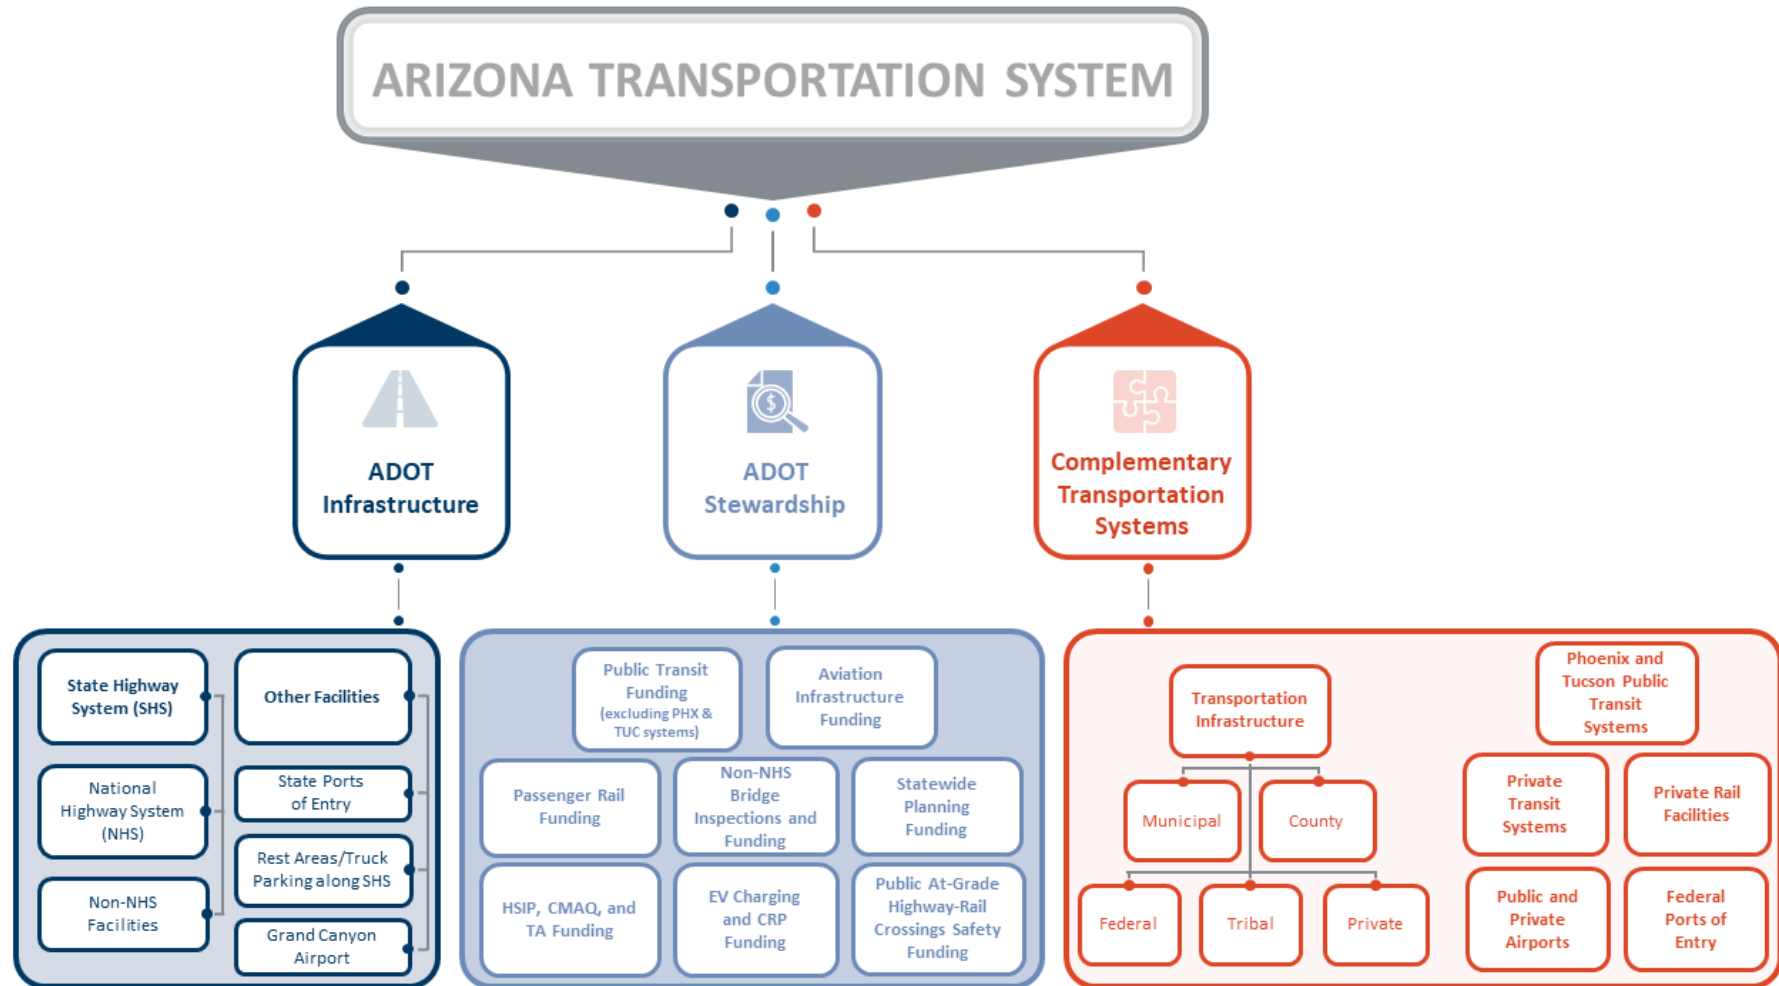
ARIZONA TRANSPORTATION SYSTEM

ADOT Infrastructure

ADOT Stewardship

Complementary Transportation Systems

State Highway System (SHS)

Other Facilities

National Highway System (NHS)

State Ports of Entry

Rest Areas/Truck Parking along SHS

Non-NHS Facilities

Grand Canyon Airport

Public Transit Funding (excluding PHX & TUC systems)

Aviation Infrastructure Funding

Passenger Rail Funding

Non-NHS Bridge Inspections and Funding

Statewide Planning Funding

HSIP, CMAQ, and TA Funding

EV Charging and CRP Funding

Public At-Grade Highway-Rail Crossings Safety Funding

Transportation Infrastructure

Municipal

County

Federal

Tribal

Private

Phoenix and Tucson Public Transit Systems

Private Transit Systems

Private Rail Facilities

Public and Private Airports

Federal Ports of Entry